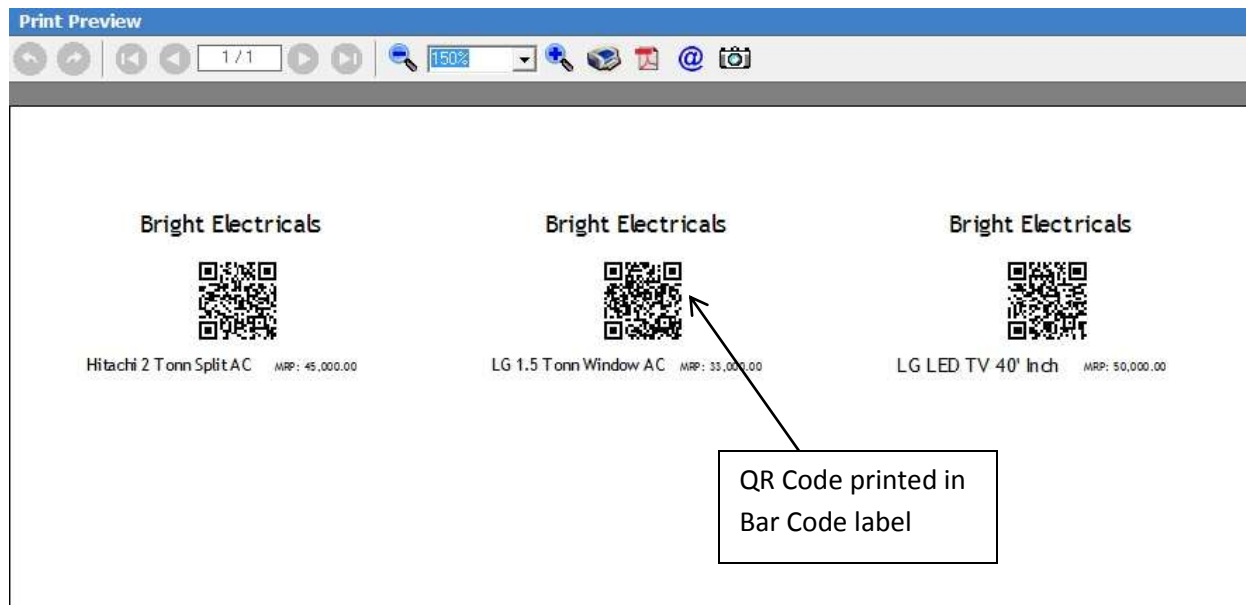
Print Preview

1/1

150%

Bright Electricals

Hitachi 2 Tonn Split AC MRP: 45,000.00

Bright Electricals

LG 1.5 Tonn Window AC MRP: 33,000.00

Bright Electricals

LG LED TV 40' Inch MRP: 50,000.00

QR Code printed in Bar Code label